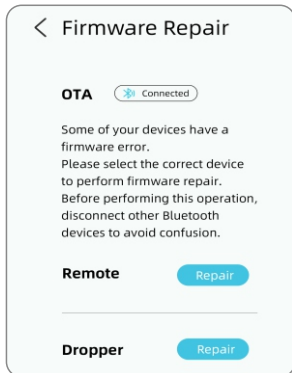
< Firmware Repair

OTA Connected

Some of your devices have a firmware error.
Please select the correct device to perform firmware repair.
Before performing this operation, disconnect other Bluetooth devices to avoid confusion.

Remote Repair

Dropper Repair